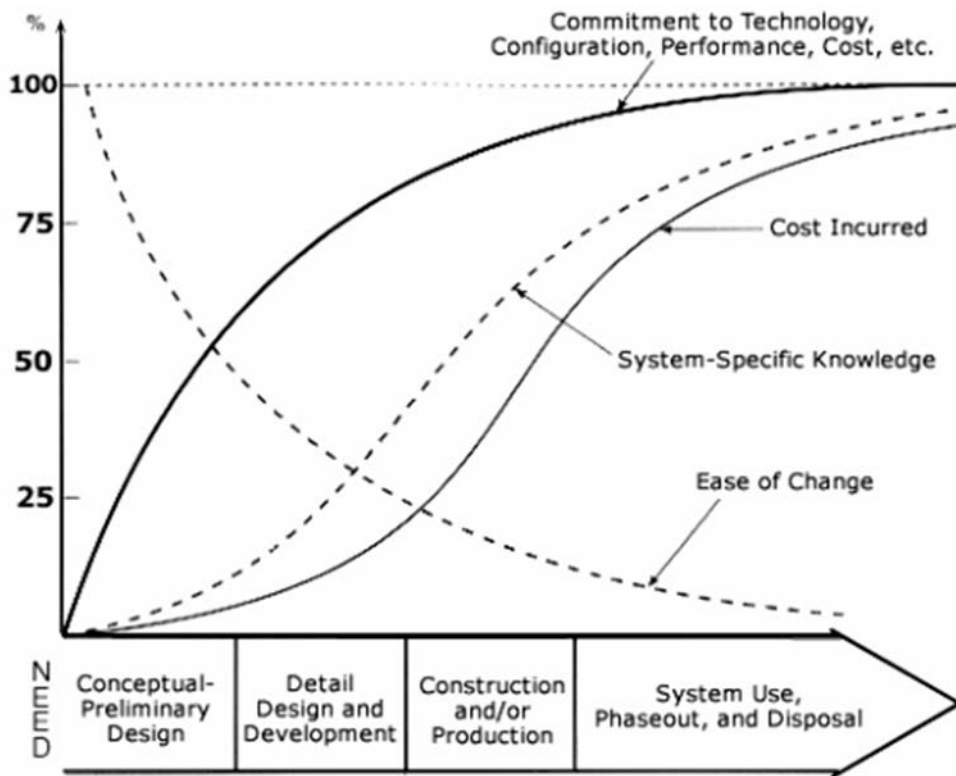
%

100

75

50

25

Commitment to Technology, Configuration, Performance, Cost, etc.

Cost Incurred

System-Specific Knowledge

Ease of Change

NEED

Conceptual-Preliminary Design

Detail Design and Development

Construction and/or Production

System Use, Phaseout, and Disposal